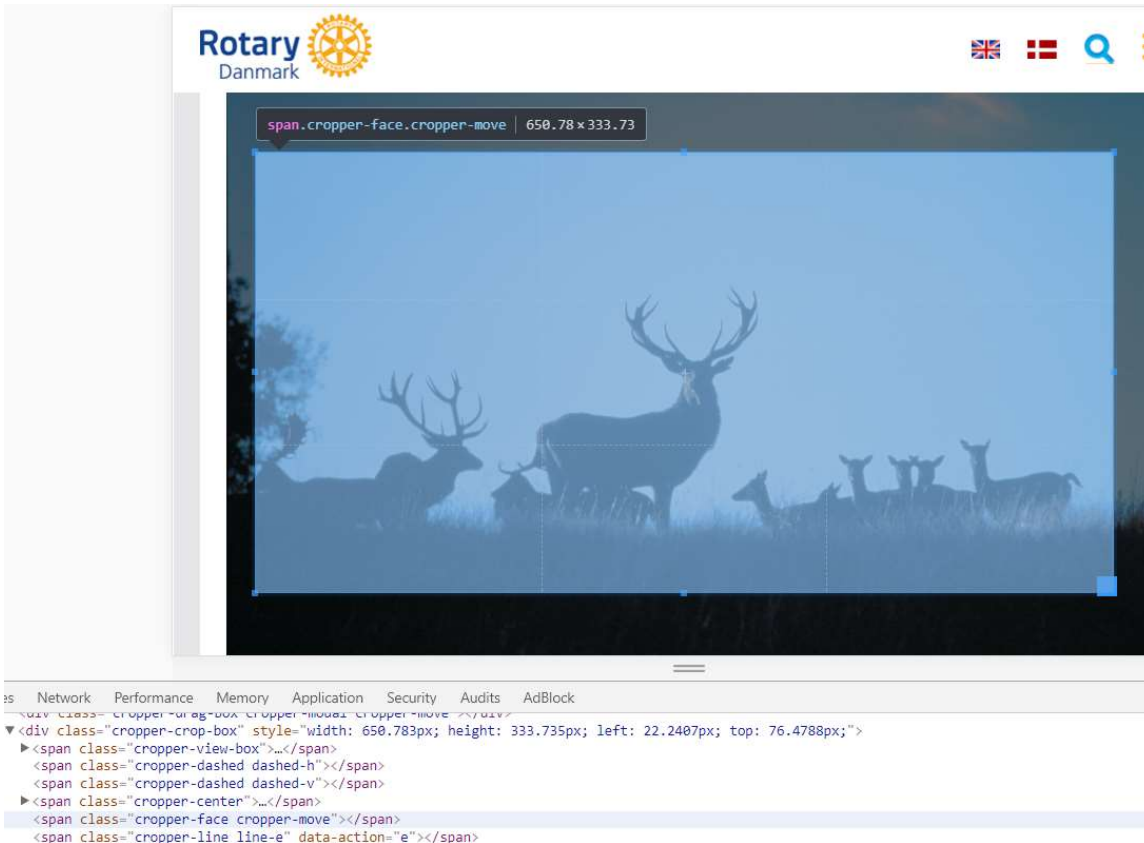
Rotary
Danmark

span.cropper-face.cropper-move | 650.78 × 333.73

es Network Performance Memory Application Security Audits AdBlock

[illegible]
▼<div class="cropper-crop-box" style="width: 650.783px; height: 333.735px; left: 22.2407px; top: 76.4788px;">
►<span class="cropper-view-box">…</span>
<span class="cropper-dashed dashed-h"></span>
<span class="cropper-dashed dashed-v"></span>
►<span class="cropper-center">…</span>
<span class="cropper-face cropper-move"></span>
<span class="cropper-line line-e" data-action="e"></span>